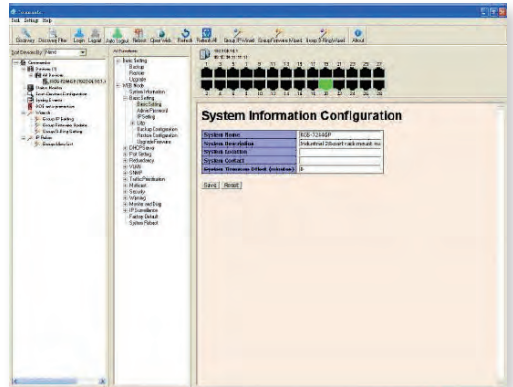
Tool Settings Help

Discovery Discovery Filter Login Logout Auto Logout Reboot Open Web Refresh Ticket Reload All Group IP Wizard Group Firmware Wizard Group Set Wizard About

All Functions

Basic Setting
Backup
Restore
Upgrade
WEB Mode
System Information
Basic Setting
Basic Setting
Admin Password
IP Setting
Time
Backup Configuration
Restore Configuration
Upgrade Firmware
DHCP Server
Port Setting
Redundancy
VLAN
SNMP
Traffic Prioritization
Multicast
Security
Warning
Monitor and Diag
IP Surveillance
Factory Default
System Reboot

System Information Configuration

| System Name | IKS-7244P |
|---|---|
| System Description | Industrial 24-port rackmount ma |
| System Location | |
| System Contact | |
| System Timezone Offset (minutes) | 0 |

Save Reset